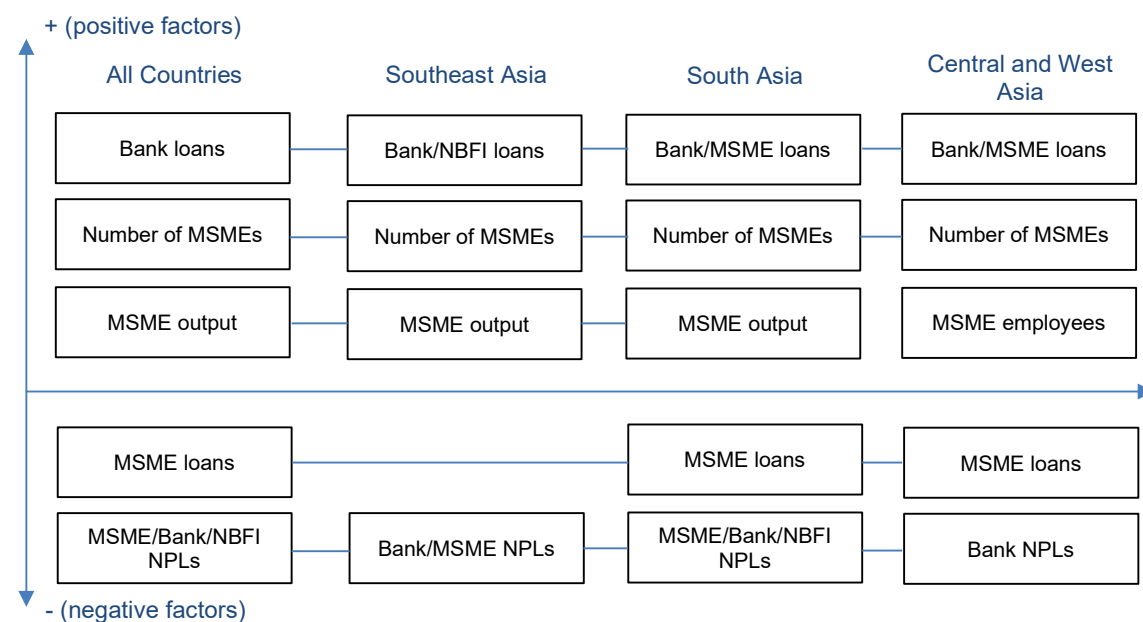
+ (positive factors)

All Countries

Southeast Asia

South Asia

Central and West Asia

Bank loans

Bank/NBFI loans

Bank/MSME loans

Bank/MSME loans

Number of MSMEs

Number of MSMEs

Number of MSMEs

Number of MSMEs

MSME output

MSME output

MSME output

MSME employees

MSME loans

MSME loans

MSME loans

MSME/Bank/NBFI NPLs

Bank/MSME NPLs

MSME/Bank/NBFI NPLs

Bank NPLs

- (negative factors)